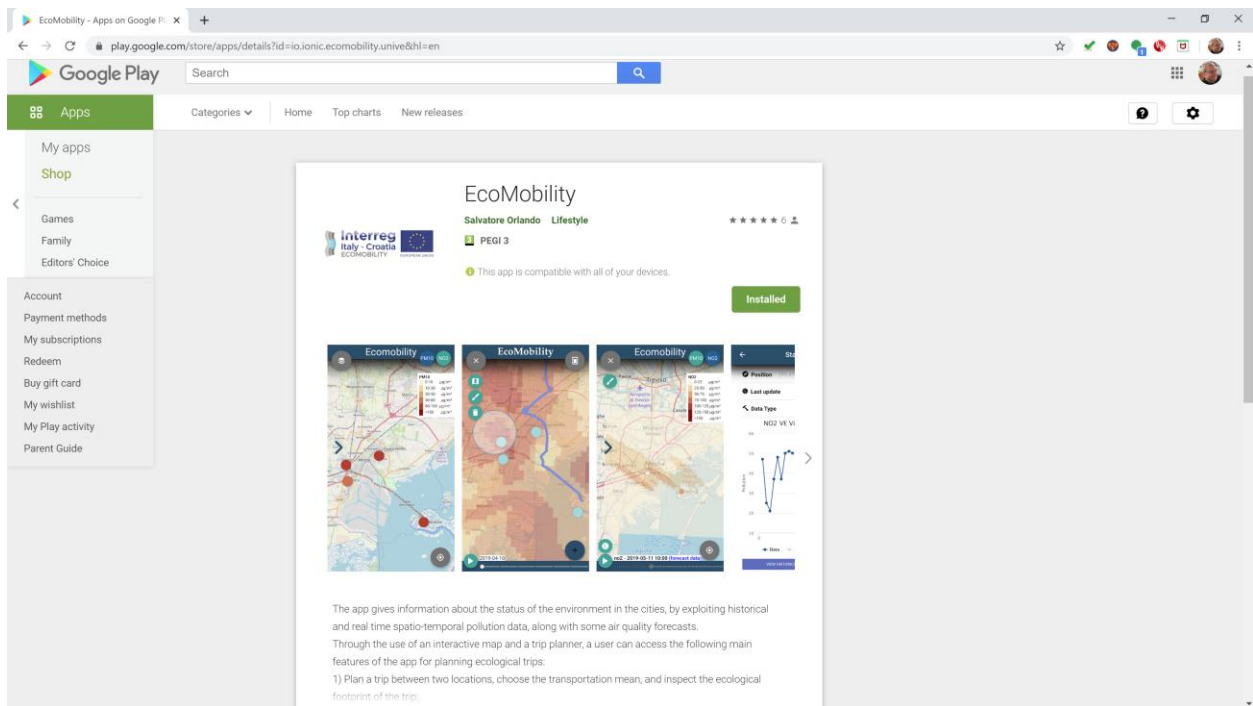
EcoMobility - Apps on Google Pl ×
play.google.com/store/apps/details?id=io.ionic.ecomobility.unive&hl=en

Google Play
Search

Apps
Categories
Home
Top charts
New releases

My apps
Shop

Games
Family
Editors' Choice

Account
Payment methods
My subscriptions
Redeem
Buy gift card
My wishlist
My Play activity
Parent Guide

Interreg
Italy - Croatia
ECOMOBILITY
EUROPEAN UNION

EcoMobility
Salvatore Orlando Lifestyle
★★★★★ 6
PEGI 3
This app is compatible with all of your devices.
Installed

Ecomobility
PM10 NO2
EcoMobility
Ecomobility
Position
Last update
Data Type
NO2 VE VI
2019-04-10
no2 - 2019-05-11 10:00 (forecast data)

The app gives information about the status of the environment in the cities, by exploiting historical and real time spatio-temporal pollution data, along with some air quality forecasts.
Through the use of an interactive map and a trip planner, a user can access the following main features of the app for planning ecological trips:
1) Plan a trip between two locations, choose the transportation mean, and inspect the ecological footprint of the trip;